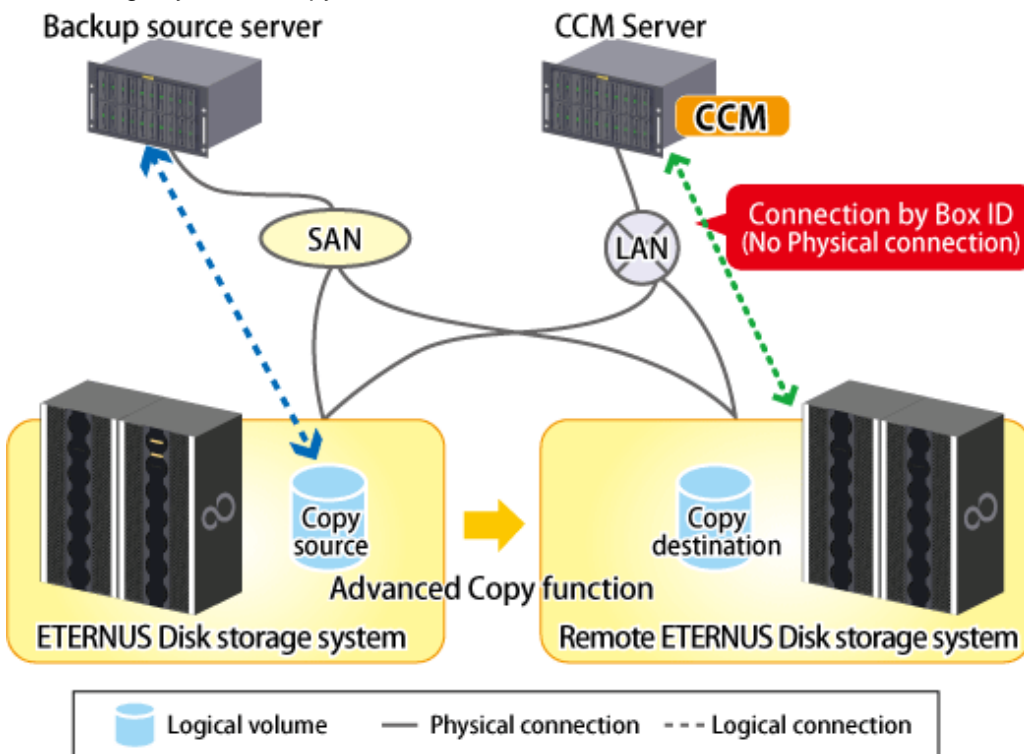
Backup source server

CCM Server

CCM

Connection by Box ID
(No Physical connection)

SAN

LAN

Copy source

Copy destination

Advanced Copy function

ETERNUS Disk storage system

Remote ETERNUS Disk storage system

Logical volume — Physical connection --- Logical connection